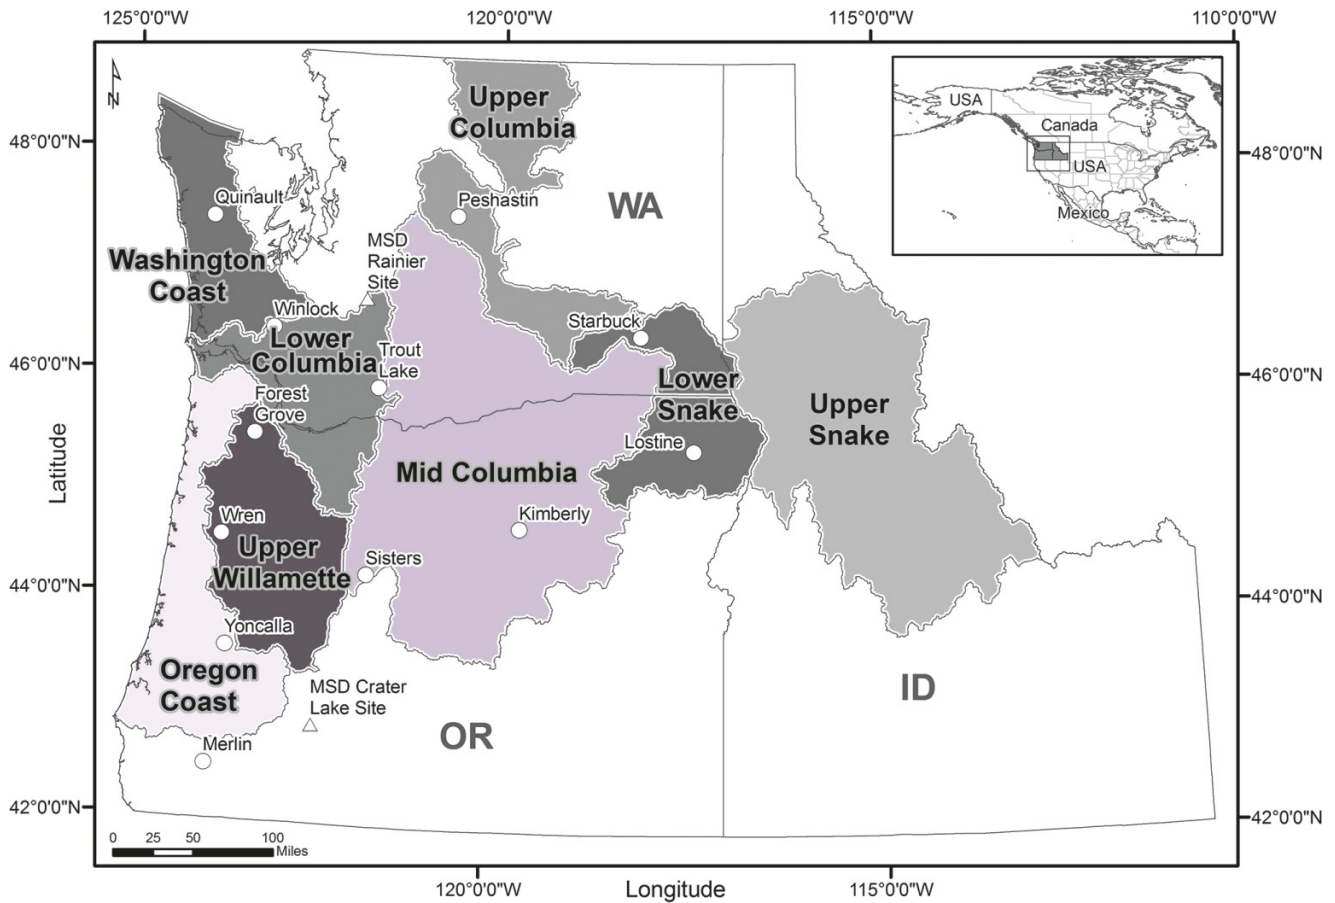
125°0'0"W 120°0'0"W 115°0'0"W 110°0'0"W

N

48°0'0"N
46°0'0"N
44°0'0"N
42°0'0"N

Latitude

USA
Canada
USA
Mexico

48°0'0"N
46°0'0"N
44°0'0"N
42°0'0"N

Upper Columbia

Peshastin

WA

Quinault

Washington Coast

MSD Rainier Site

Winlock

Lower Columbia

Trout Lake

Starbuck

Lower Snake

Upper Snake

Forest Grove

Lostine

Mid Columbia

Wren

Kimberly

Upper Willamette

Sisters

Yoncalla

Oregon Coast

MSD Crater Lake Site

ID

OR

Merlin

0 25 50 100 Miles

120°0'0"W 115°0'0"W

Longitude